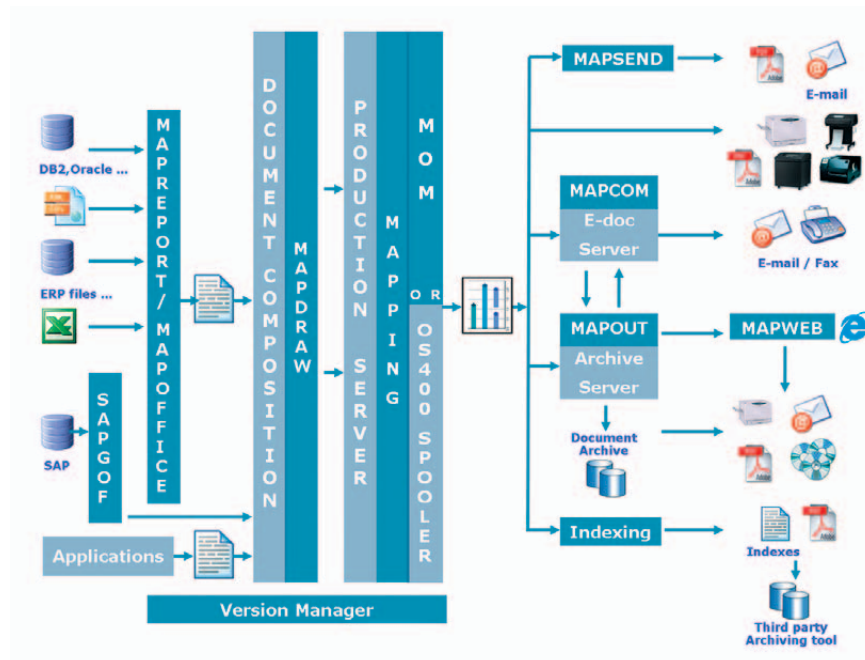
DB2,Oracle ...

ERP files ...

SAP

MAPREPORT/MAPOFFICE

SAPGOF

Applications

DOCUMENT COMPOSITION

MAPDRAW

PRODUCTION SERVER

MAPPING

MOM

OR

OS400 SPOOLER

Version Manager

MAPSEND

E-mail

MAPCOM
E-doc
Server

E-mail / Fax

MAPOUT
Archive
Server

MAPWEB

Document Archive

Indexing

Indexes

Third party Archiving tool